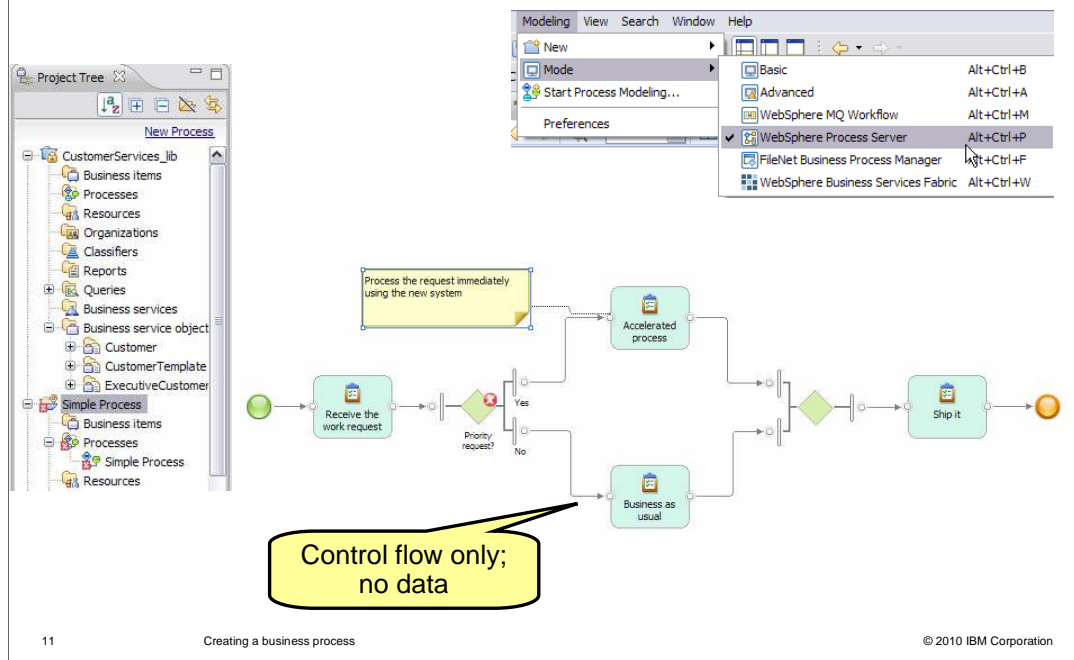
Modeling View Search Window Help

New
Mode
Start Process Modeling...
Preferences

Basic Alt+Ctrl+B
Advanced Alt+Ctrl+A
WebSphere MQ Workflow Alt+Ctrl+M
WebSphere Process Server Alt+Ctrl+P
FileNet Business Process Manager Alt+Ctrl+F
WebSphere Business Services Fabric Alt+Ctrl+W

Project Tree

New Process

CustomerServices_lib
Business items
Processes
Resources
Organizations
Classifiers
Reports
Queries
Business services
Business service object
Customer
CustomerTemplate
ExecutiveCustomer
Simple Process
Business items
Processes
Simple Process
Resources

Process the request immediately using the new system

Accelerated process

Receive the work request

Priority request?

Yes

No

Ship it

Business as usual

Control flow only; no data

11 Creating a business process © 2010 IBM Corporation